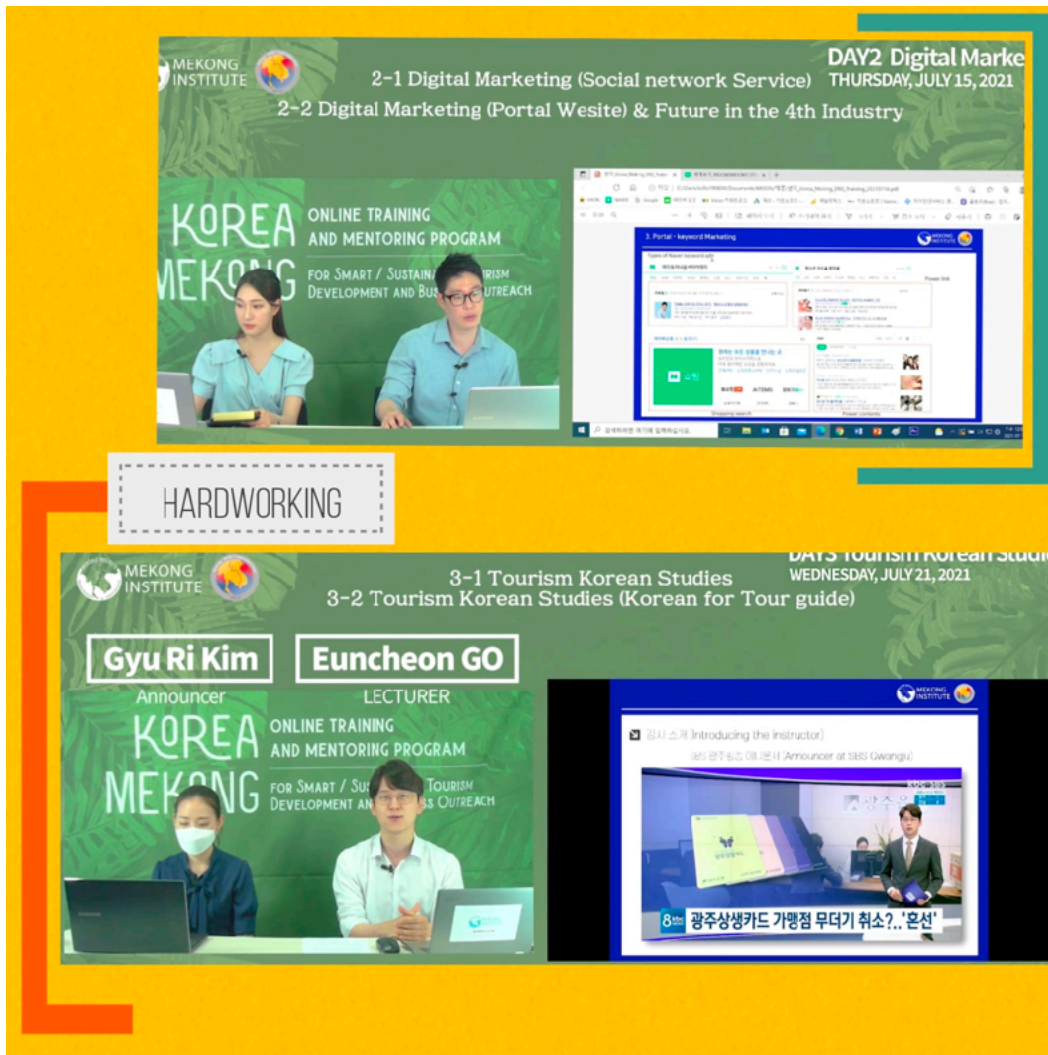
MEKONG INSTITUTE

2-1 Digital Marketing (Social network Service)

2-2 Digital Marketing (Portal Wesite) & Future in the 4th Industry

DAY2 Digital Marke

THURSDAY, JULY 15, 2021

KOREA MEKONG

ONLINE TRAINING AND MENTORING PROGRAM

FOR SMART / SUSTAINA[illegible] TOURISM DEVELOPMENT AND BUS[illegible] OUTREACH

3. Portal - keyword Marketing

Types of Naver keyword ads

Power link

Shopping search

Power contents

HARDWORKING

MEKONG INSTITUTE

3-1 Tourism Korean Studies

3-2 Tourism Korean Studies (Korean for Tour guide)

DAY3 Tourism Korean Studi

WEDNESDAY, JULY 21, 2021

Gyu Ri Kim

Announcer

Euncheon GO

LECTURER

KOREA MEKONG

ONLINE TRAINING AND MENTORING PROGRAM

FOR SMART / SUS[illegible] TOURISM DEVELOPMENT AN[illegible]S OUTREACH

MEKONG INSTITUTE

강사 소개 Introducing the instructor

SBS 광주방송 아나운서 Announcer at SBS Gwangu

광주상생카드 가맹점 무더기 취소?..'혼선'